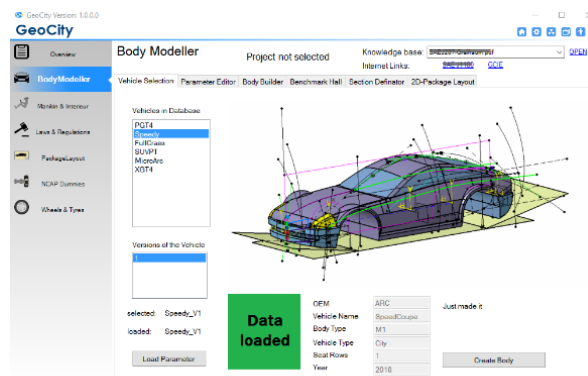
GeoCity Version: 1.0.0.0

GeoCity

Overview

BodyModeller

Monitor & Interieur

Laws & Regulations

PackageLayout

NCAP Dummies

Wheels & Tyres

Body Modeller

Project not selected

Knowledge base: SAE2227-Grafiken.pdf

OPEN

Internet Links: SAEJ1100 GCIE

Vehicle Selection | Parameter Editor | Body Builder | Benchmark Hall | Section Definator | 2D-Package Layout

Vehicles in Database

PGT4
Speedy
FullClass
SUVPT
MicroArc
XGT4

Versions of the Vehicle

1

selected: Speedy_V1

loaded: Speedy_V1

Load Parameter

Data loaded

| OEM | ARC |
|---|---|
| Vehicle Name | SpeedCoupe |
| Body Type | M1 |
| Vehicle Type | City |
| Seat Rows | 1 |
| Year | 2018 |

Just made it

Create Body